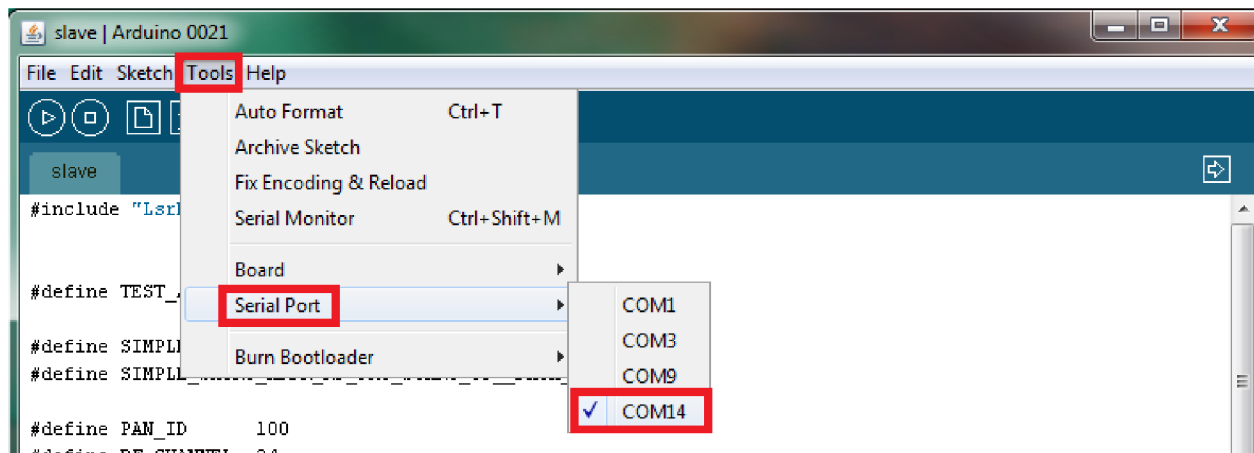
slave | Arduino 0021

File Edit Sketch Tools Help

slave

#include "Lsr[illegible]

#define TEST_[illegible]

#define SIMPL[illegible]
#define SIMPL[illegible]

#define PAN_ID 100
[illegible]

Auto Format Ctrl+T
Archive Sketch
Fix Encoding & Reload
Serial Monitor Ctrl+Shift+M

Board
Serial Port

Burn Bootloader

COM1
COM3
COM9
✓ COM14